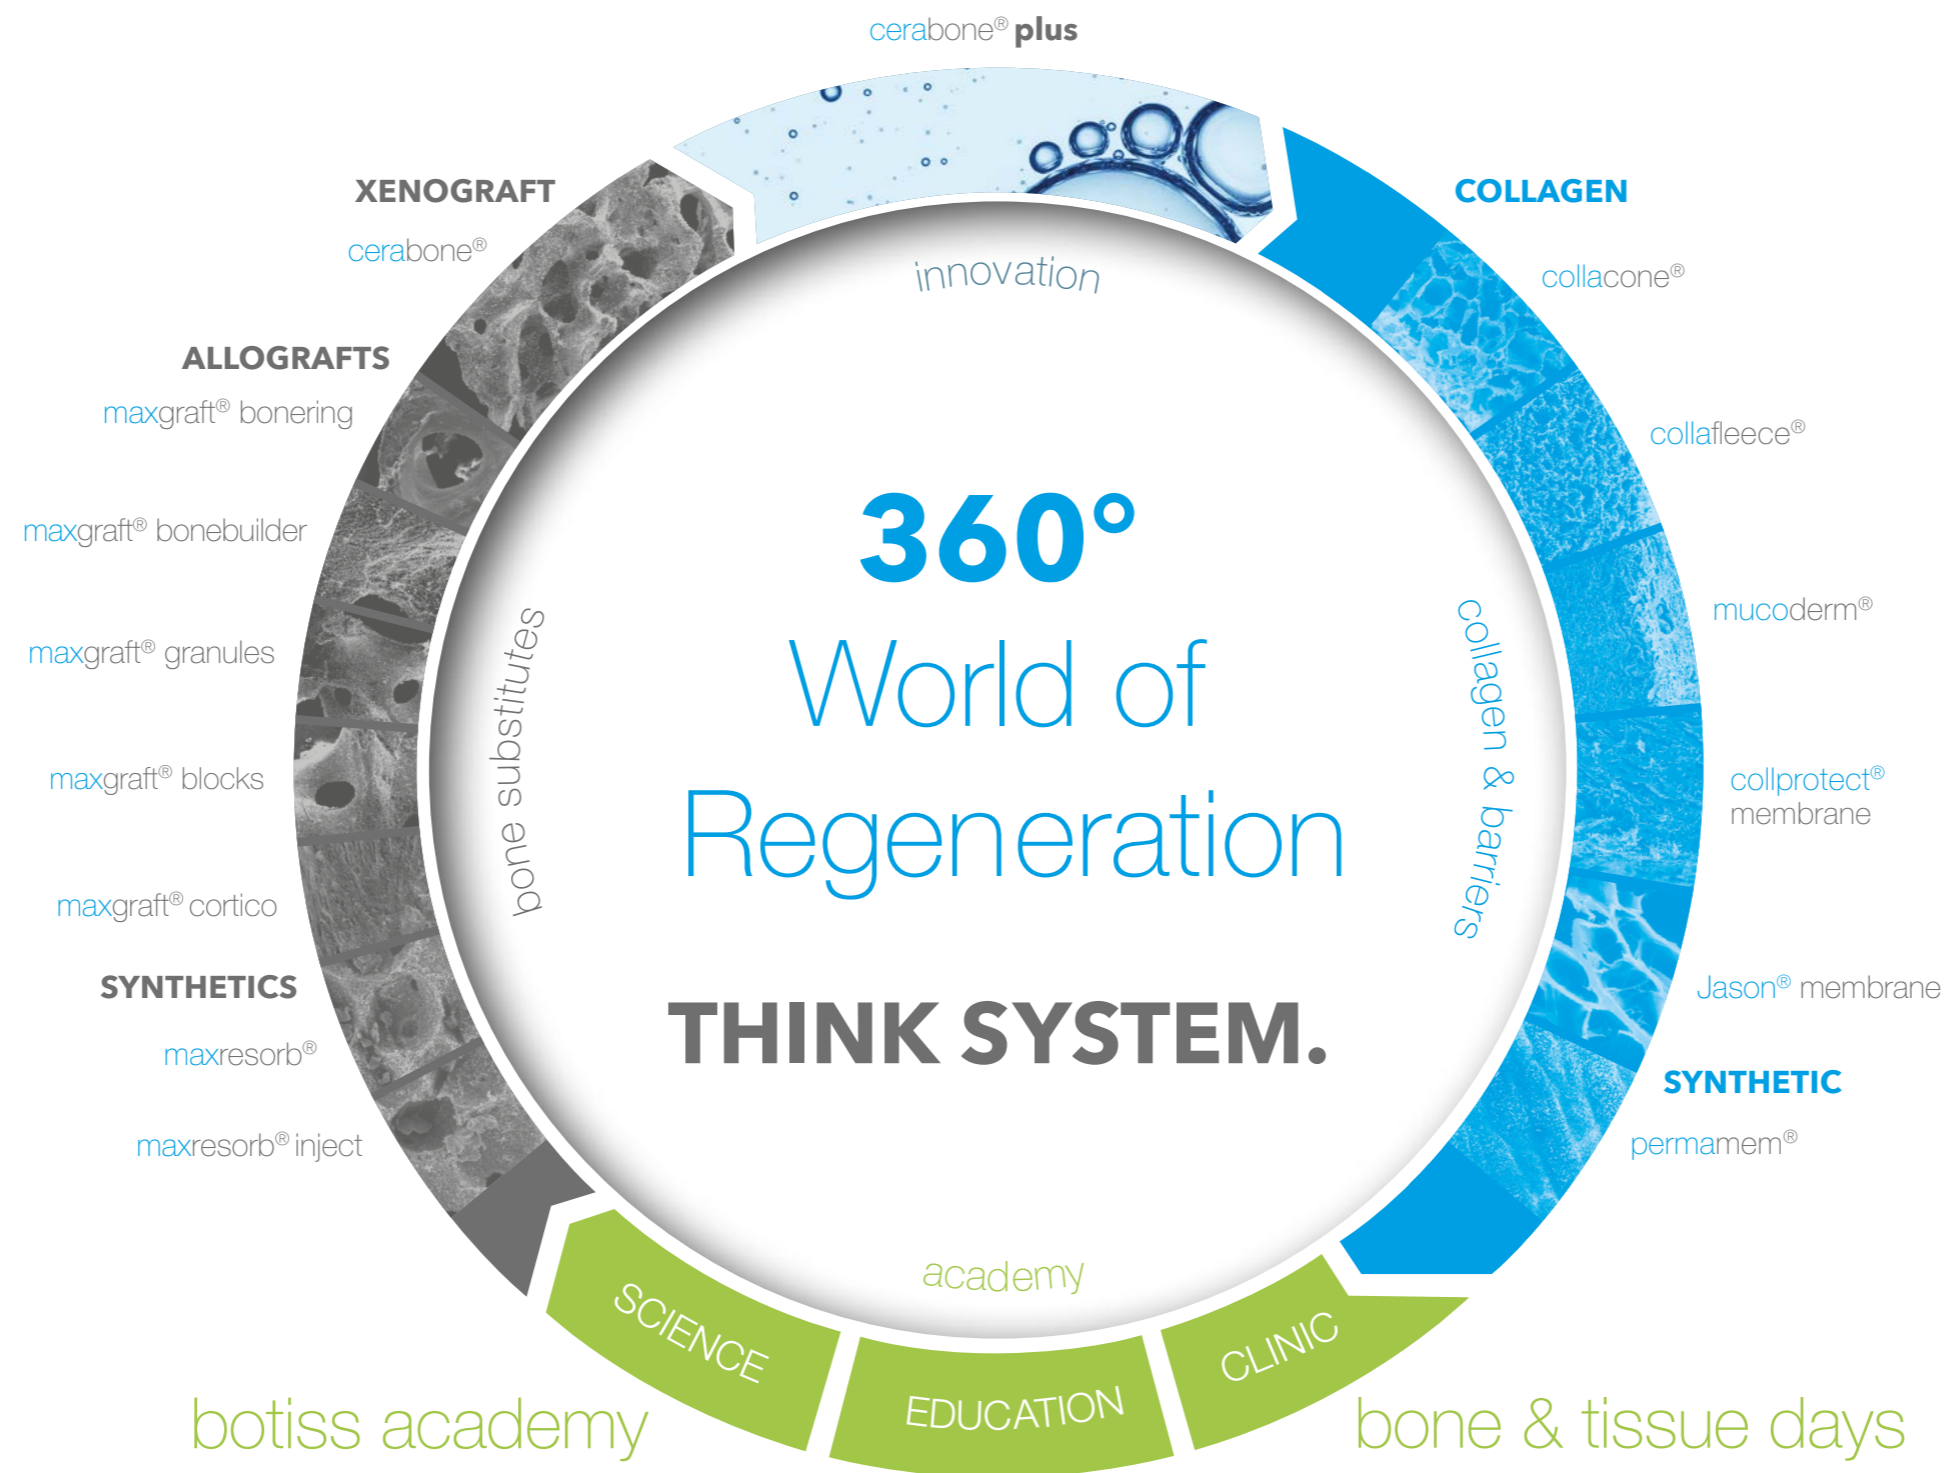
cerabone® plus

XENOGRAFT
cerabone®

ALLOGRAFTS
maxgraft® bonering
maxgraft® bonebuilder
maxgraft® granules
maxgraft® blocks
maxgraft® cortico

SYNTHETICS
maxresorb®
maxresorb® inject

COLLAGEN
collacone®
collafleece®
mucoderm®
collprotect® membrane
Jason® membrane

SYNTHETIC
permamem®

innovation

bone substitutes

collagen & barriers

360°
World of Regeneration

THINK SYSTEM.

academy

SCIENCE
EDUCATION
CLINIC

botiss academy
bone & tissue days